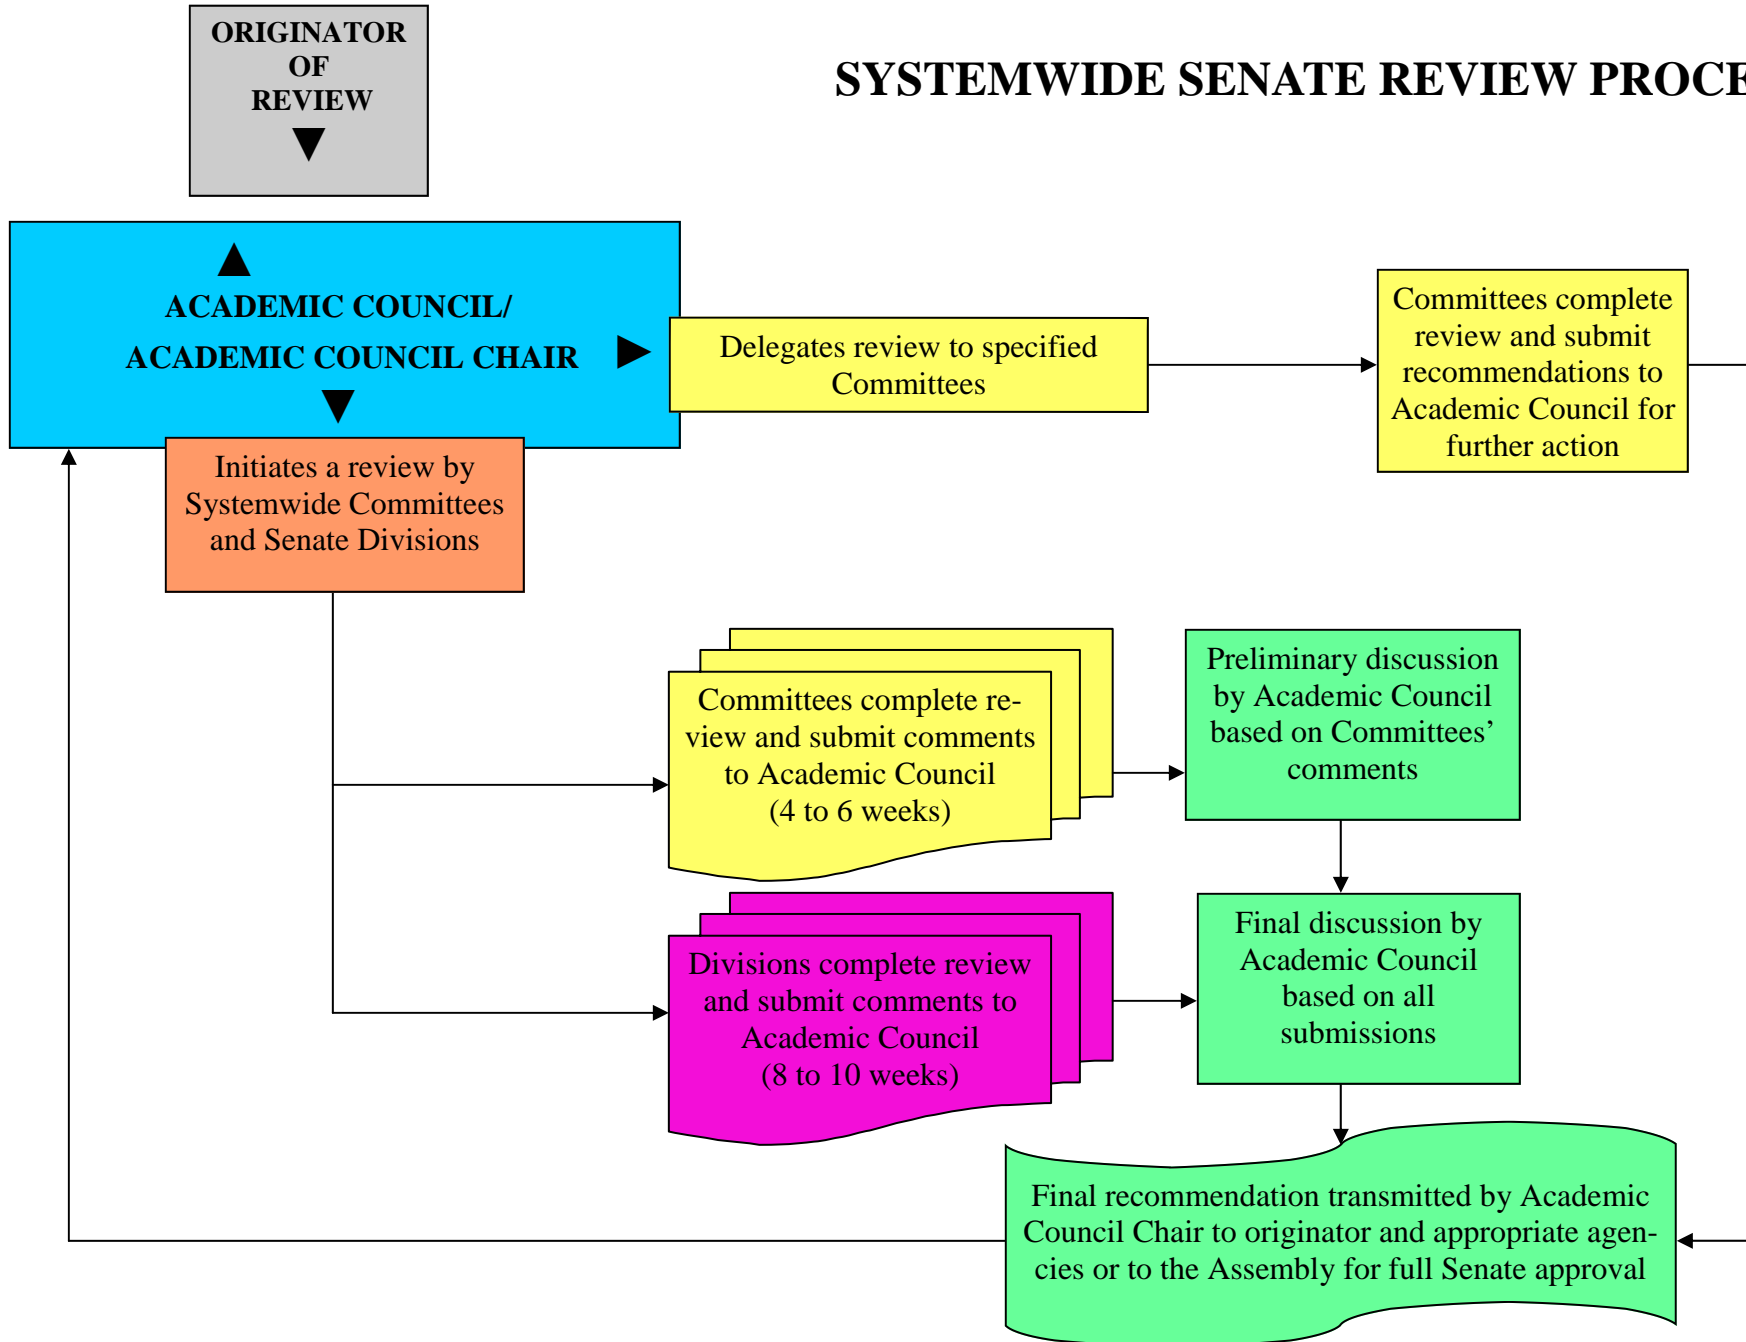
ORIGINATOR OF REVIEW

SYSTEMWIDE SENATE REVIEW PROCE

ACADEMIC COUNCIL/
ACADEMIC COUNCIL CHAIR

Delegates review to specified Committees

Committees complete review and submit recommendations to Academic Council for further action

Initiates a review by Systemwide Committees and Senate Divisions

Committees complete review and submit comments to Academic Council (4 to 6 weeks)

Preliminary discussion by Academic Council based on Committees' comments

Divisions complete review and submit comments to Academic Council (8 to 10 weeks)

Final discussion by Academic Council based on all submissions

Final recommendation transmitted by Academic Council Chair to originator and appropriate agencies or to the Assembly for full Senate approval